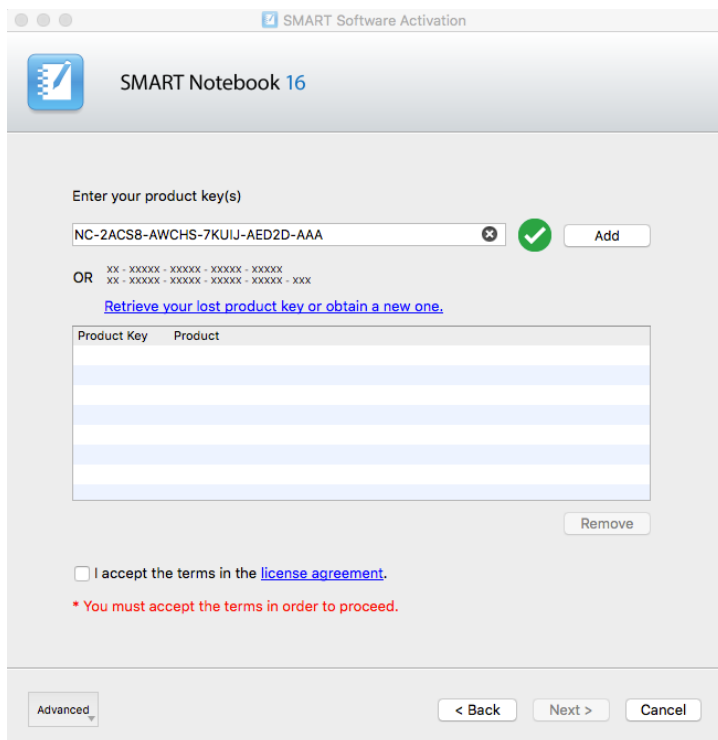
SMART Software Activation

SMART Notebook 16

Enter your product key(s)

NC-2ACS8-AWCHS-7KUIJ-AED2D-AAA

Add

OR xx - xxxxx - xxxxx - xxxxx - xxxxx
xx - xxxxx - xxxxx - xxxxx - xxxxx - xxx

Retrieve your lost product key or obtain a new one.

| Product Key | Product |
|---|---|

Remove

I accept the terms in the license agreement.

* You must accept the terms in order to proceed.

Advanced

< Back

Next >

Cancel